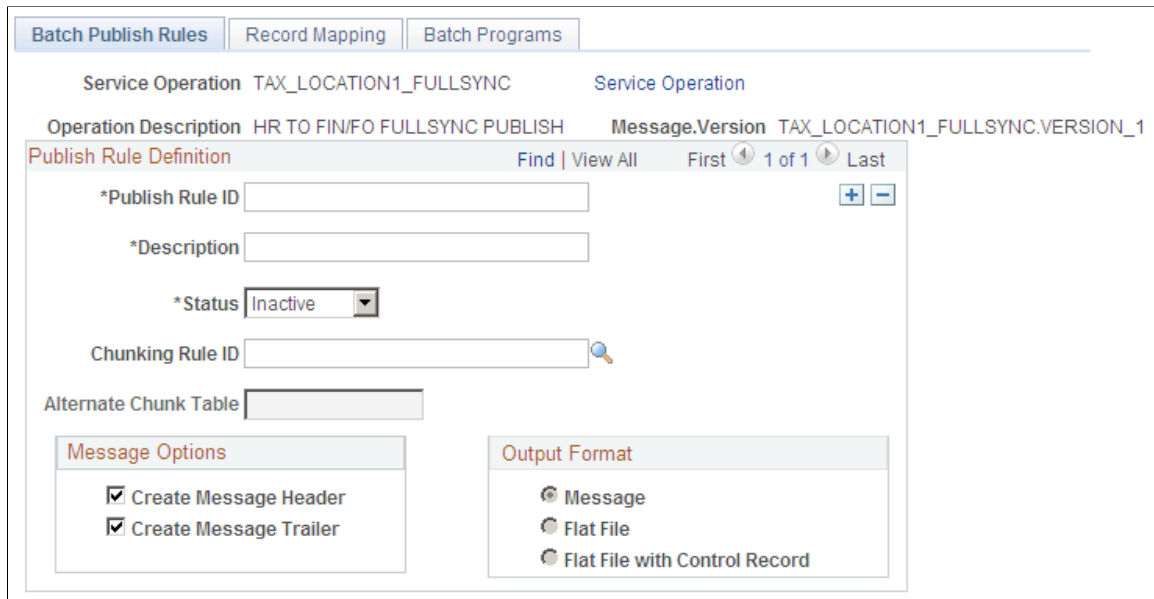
Batch Publish Rules | Record Mapping | Batch Programs

Service Operation TAX_LOCATION1_FULLSYNC Service Operation

Operation Description HR TO FIN/FO FULLSYNC PUBLISH Message.Version TAX_LOCATION1_FULLSYNC.VERSION_1

Publish Rule Definition Find | View All First 1 of 1 Last

*Publish Rule ID

*Description

*Status Inactive

Chunking Rule ID

Alternate Chunk Table

Message Options

Create Message Header

Create Message Trailer

Output Format

Message

Flat File

Flat File with Control Record